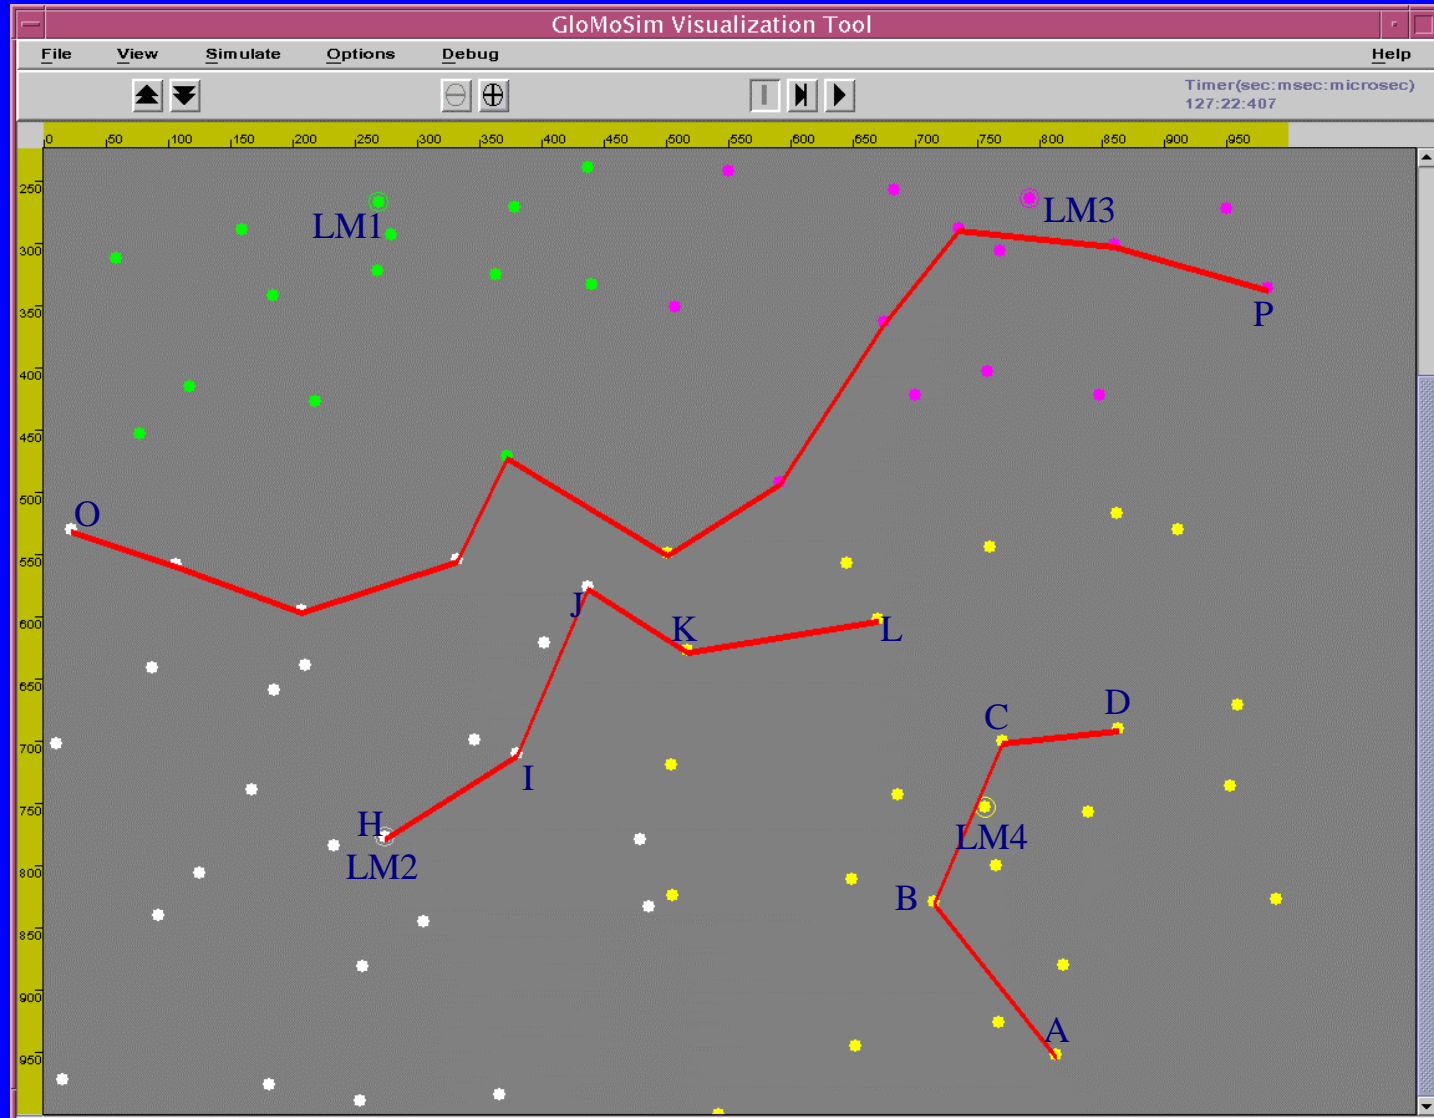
GloMoSim Visualization Tool

File View Simulate Options Debug Help

Timer(sec:msec:microsec)
127:22:407

0 50 100 150 200 250 300 350 400 450 500 550 600 650 700 750 800 850 900 950

250 300 350 400 450 500 550 600 650 700 750 800 850 900 950

LM1
LM3
P
O
J
K
L
C
D
I
H
LM2
LM4
B
A